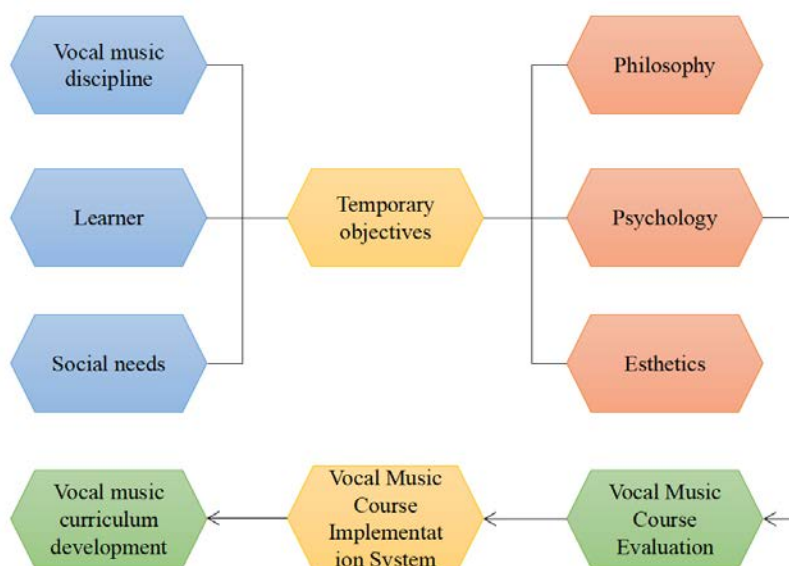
Vocal music discipline

Learner

Social needs

Temporary objectives

Philosophy

Psychology

Esthetics

Vocal music curriculum development

Vocal Music Course Implementation System

Vocal Music Course Evaluation